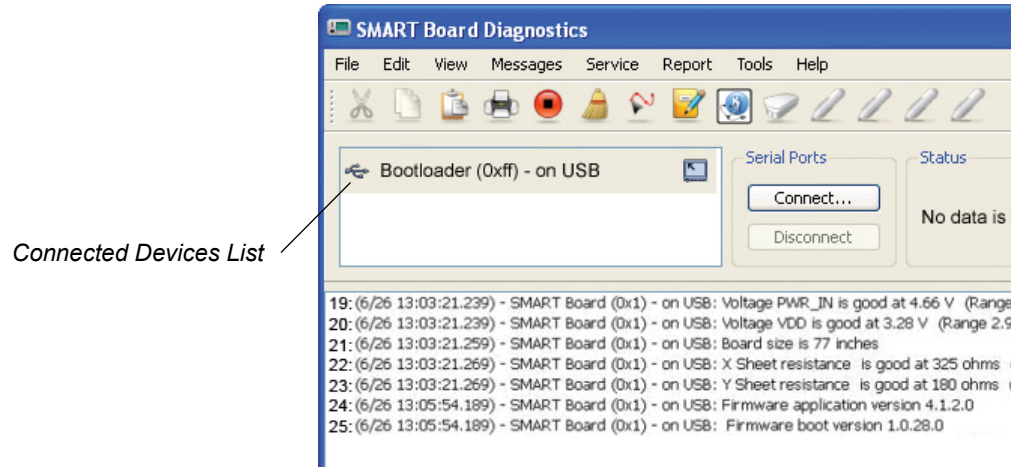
SMART Board Diagnostics

File Edit View Messages Service Report Tools Help

Bootloader (0xff) - on USB

Serial Ports

Connect...

Disconnect

Status

No data is

Connected Devices List

19: (6/26 13:03:21.239) - SMART Board (0x1) - on USB: Voltage PWR_IN is good at 4.66 V (Range
20: (6/26 13:03:21.239) - SMART Board (0x1) - on USB: Voltage VDD is good at 3.28 V (Range 2.9
21: (6/26 13:03:21.259) - SMART Board (0x1) - on USB: Board size is 77 inches
22: (6/26 13:03:21.269) - SMART Board (0x1) - on USB: X Sheet resistance is good at 325 ohms
23: (6/26 13:03:21.269) - SMART Board (0x1) - on USB: Y Sheet resistance is good at 180 ohms
24: (6/26 13:05:54.189) - SMART Board (0x1) - on USB: Firmware application version 4.1.2.0
25: (6/26 13:05:54.189) - SMART Board (0x1) - on USB: Firmware boot version 1.0.28.0